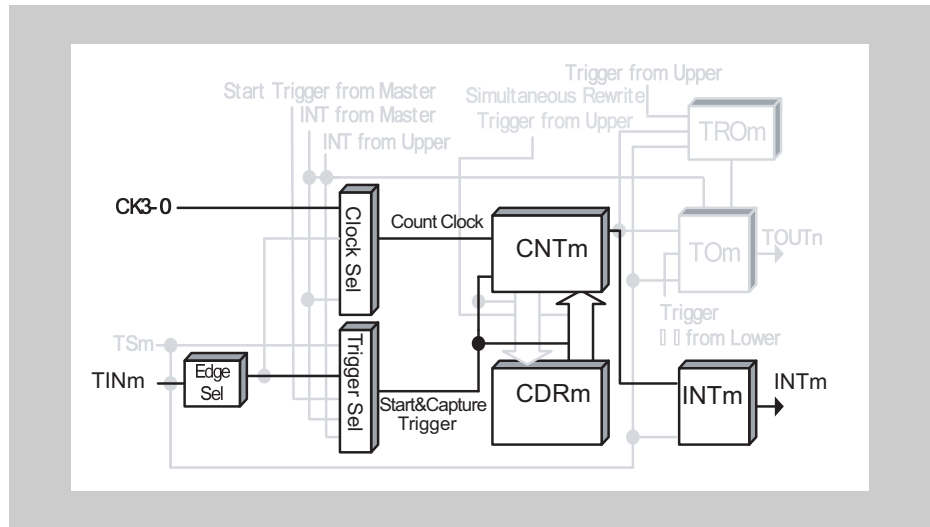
Start Trigger from Master
INT from Master
INT from Upper
Simultaneous Rewrite
Trigger from Upper
Trigger from Upper
TROm
CK3-0
Clock Sel
Count Clock
CNTm
TOm
TOUTn
Trigger
from Lower
TSm
TINm
Edge Sel
Trigger Sel
Start&Capture Trigger
CDRm
INTm
INTm